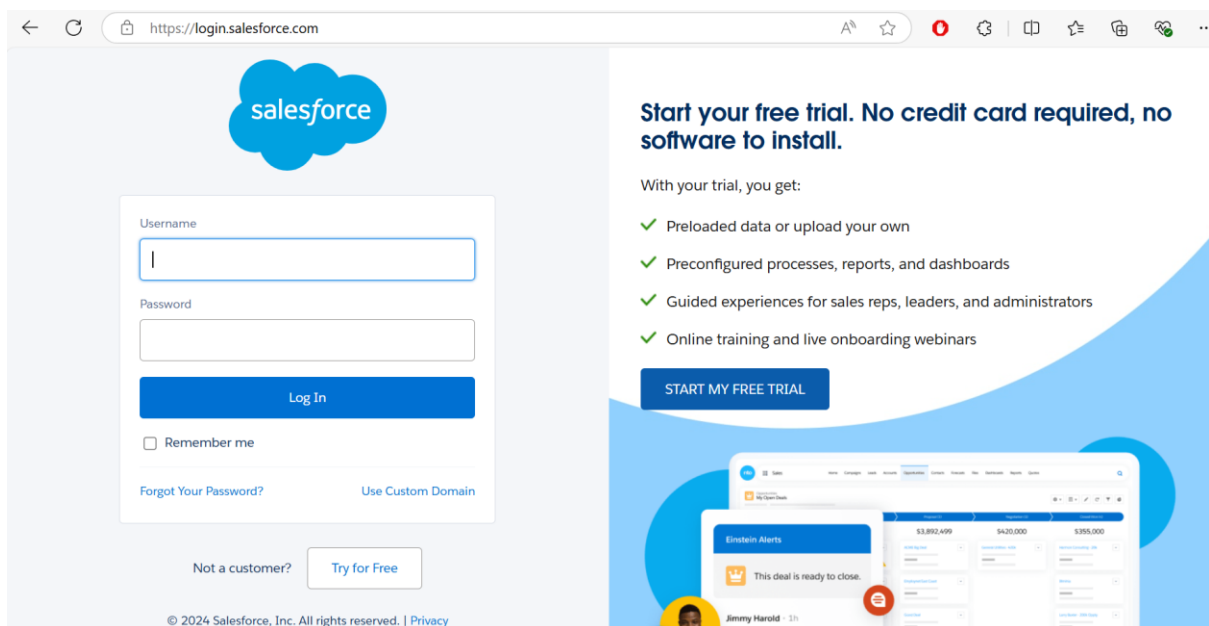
https://login.salesforce.com

salesforce

Username

Password

Log In

Remember me

Forgot Your Password?

Use Custom Domain

Not a customer?

Try for Free

© 2024 Salesforce, Inc. All rights reserved. | Privacy

Start your free trial. No credit card required, no software to install.

With your trial, you get:

Preloaded data or upload your own

Preconfigured processes, reports, and dashboards

Guided experiences for sales reps, leaders, and administrators

Online training and live onboarding webinars

START MY FREE TRIAL

Sales

My Open Deals

$3,892,499

$420,000

$355,000

Einstein Alerts

This deal is ready to close.

Jimmy Harold · 1h